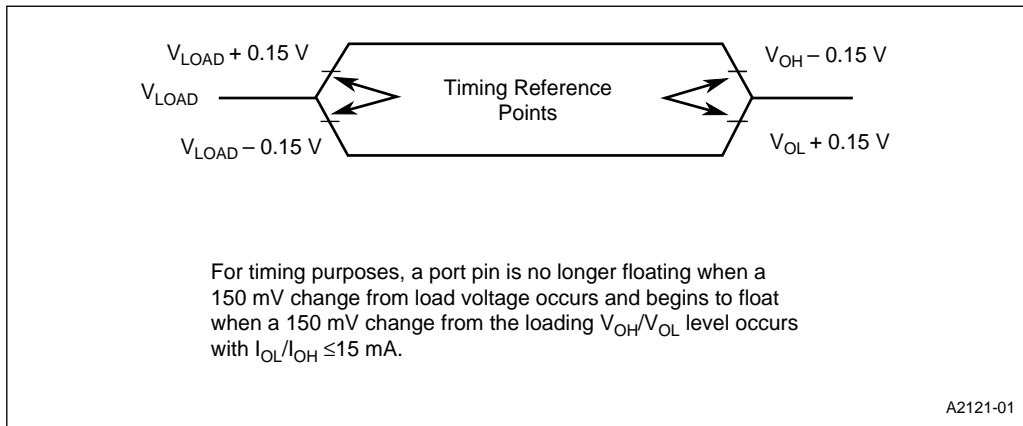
$V_{LOAD}$ + 0.15 V

$V_{LOAD}$

$V_{LOAD}$ – 0.15 V

Timing Reference Points

$V_{OH}$ – 0.15 V

$V_{OL}$ + 0.15 V

For timing purposes, a port pin is no longer floating when a 150 mV change from load voltage occurs and begins to float when a 150 mV change from the loading $V_{OH}$/$V_{OL}$ level occurs with $I_{OL}$/$I_{OH}$ ≤15 mA.

A2121-01